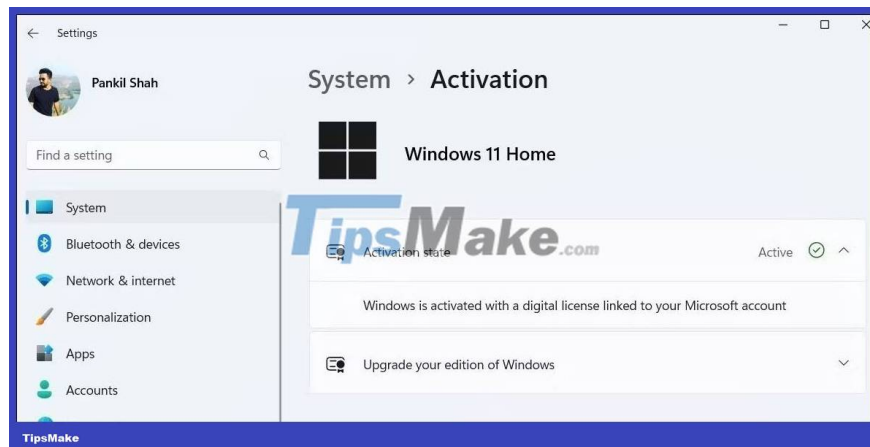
Settings

Pankil Shah

Find a setting

System

Bluetooth & devices

Network & internet

Personalization

Apps

Accounts

System › Activation

Windows 11 Home

TipsMake.com

Activation state

Active

Windows is activated with a digital license linked to your Microsoft account

Upgrade your edition of Windows

TipsMake